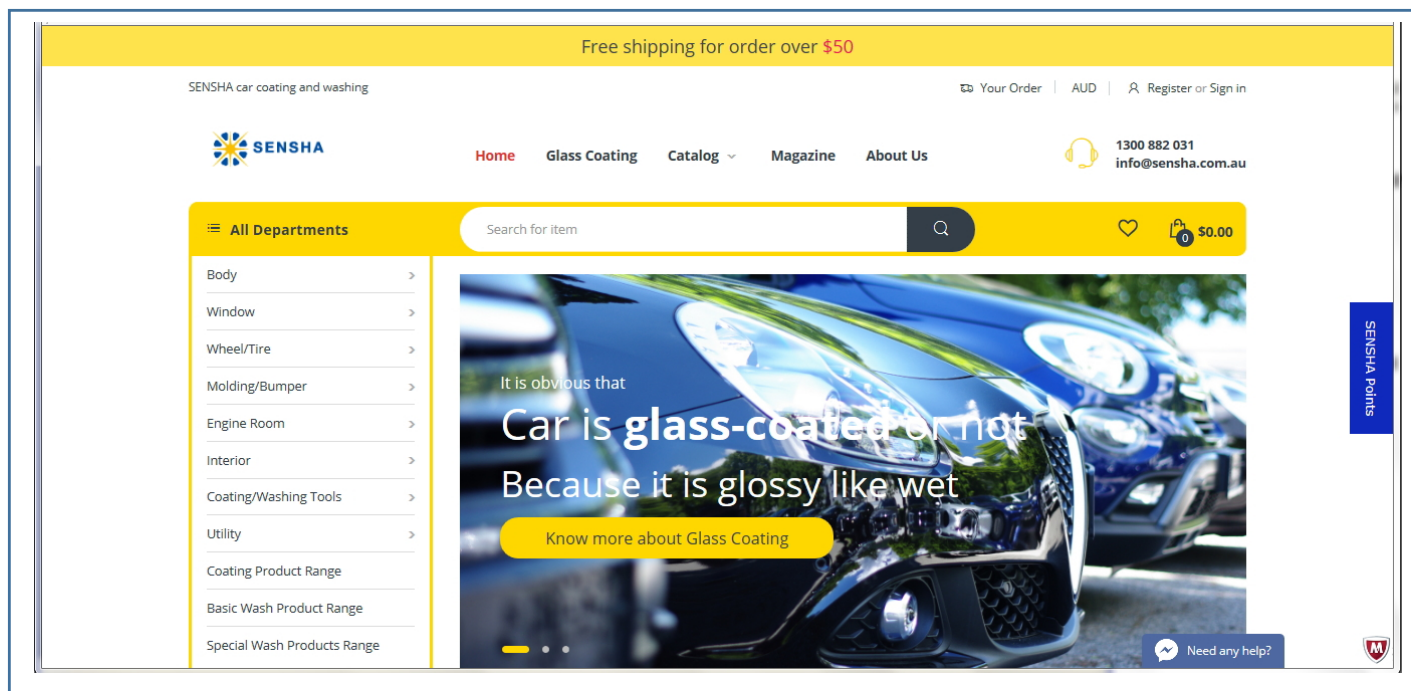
Free shipping for order over $50

SENSHA car coating and washing

Your Order | AUD | Register or Sign in

SENSHA

Home Glass Coating Catalog Magazine About Us

1300 882 031
info@sensha.com.au

All Departments

Search for item

0 $0.00

Body
Window
Wheel/Tire
Molding/Bumper
Engine Room
Interior
Coating/Washing Tools
Utility
Coating Product Range
Basic Wash Product Range
Special Wash Products Range

It is obvious that
Car is **glass-coated** or not
Because it is glossy like wet

Know more about Glass Coating

SENSHA Points

Need any help?